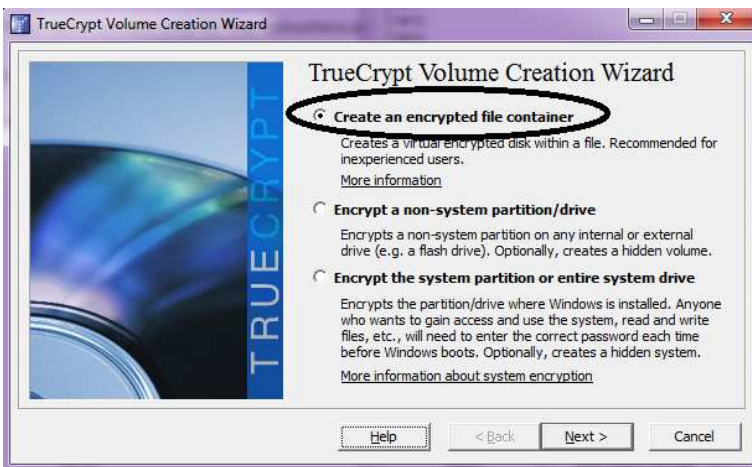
TrueCrypt Volume Creation Wizard

TRUECRYPT

TrueCrypt Volume Creation Wizard

Create an encrypted file container

Creates a virtual encrypted disk within a file. Recommended for inexperienced users.

More information

Encrypt a non-system partition/drive

Encrypts a non-system partition on any internal or external drive (e.g. a flash drive). Optionally, creates a hidden volume.

Encrypt the system partition or entire system drive

Encrypts the partition/drive where Windows is installed. Anyone who wants to gain access and use the system, read and write files, etc., will need to enter the correct password each time before Windows boots. Optionally, creates a hidden system.

More information about system encryption

Help | < Back | Next > | Cancel